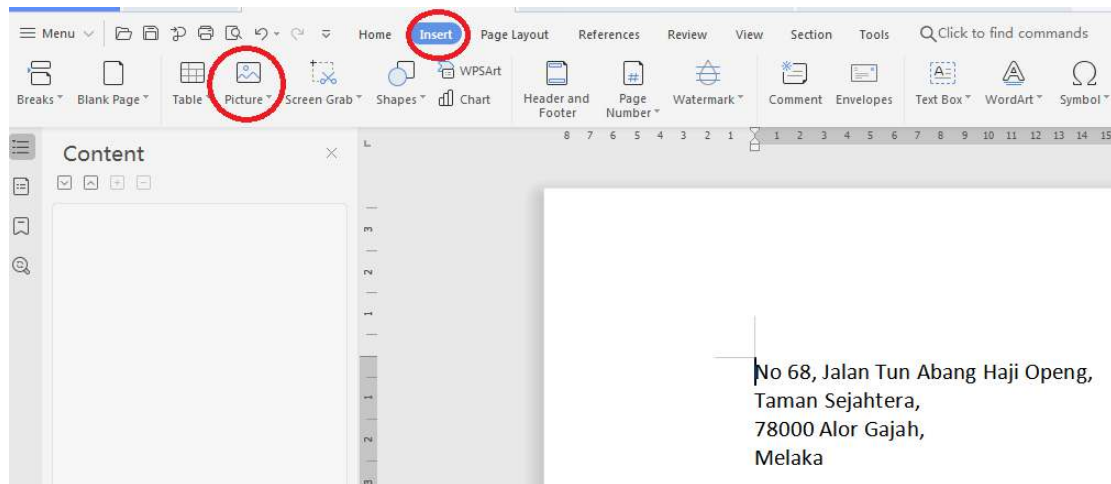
≡ Menu ∨ Home Insert Page Layout References Review View Section Tools Click to find commands

Breaks Blank Page Table Picture Screen Grab Shapes WPSArt Chart Header and Footer Page Number Watermark Comment Envelopes Text Box WordArt Symbol

Content

8 7 6 5 4 3 2 1 1 2 3 4 5 6 7 8 9 10 11 12 13 14 15

No 68, Jalan Tun Abang Haji Openg,
Taman Sejahtera,
78000 Alor Gajah,
Melaka